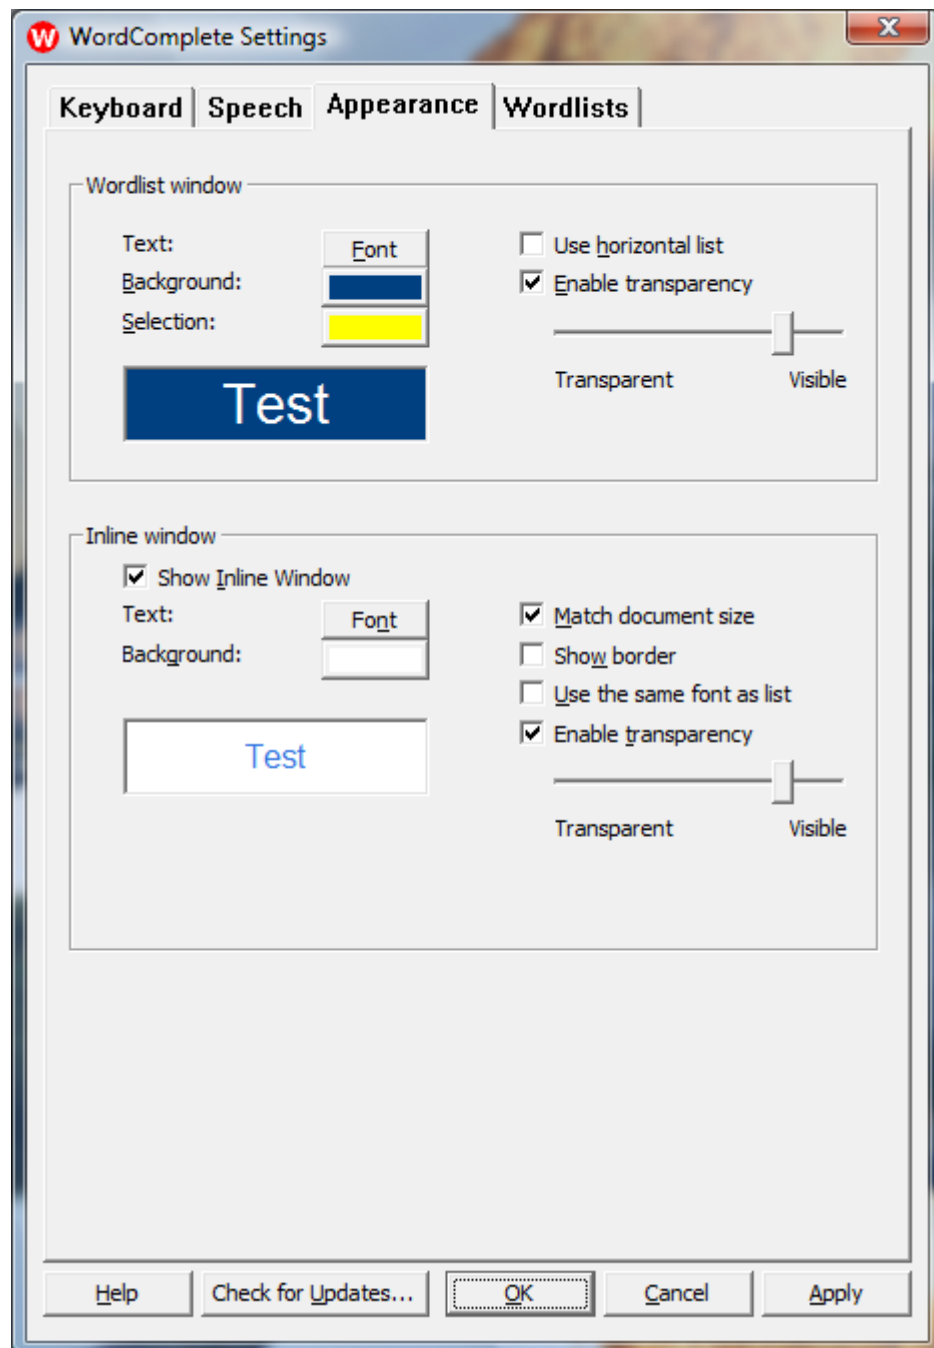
WordComplete Settings

Keyboard | Speech | Appearance | Wordlists

Wordlist window

Text: Font

Background:

Selection:

Test

Use horizontal list

Enable transparency

Transparent Visible

Inline window

Show Inline Window

Text: Font

Background:

Test

Match document size

Show border

Use the same font as list

Enable transparency

Transparent Visible

Help | Check for Updates... | OK | Cancel | Apply